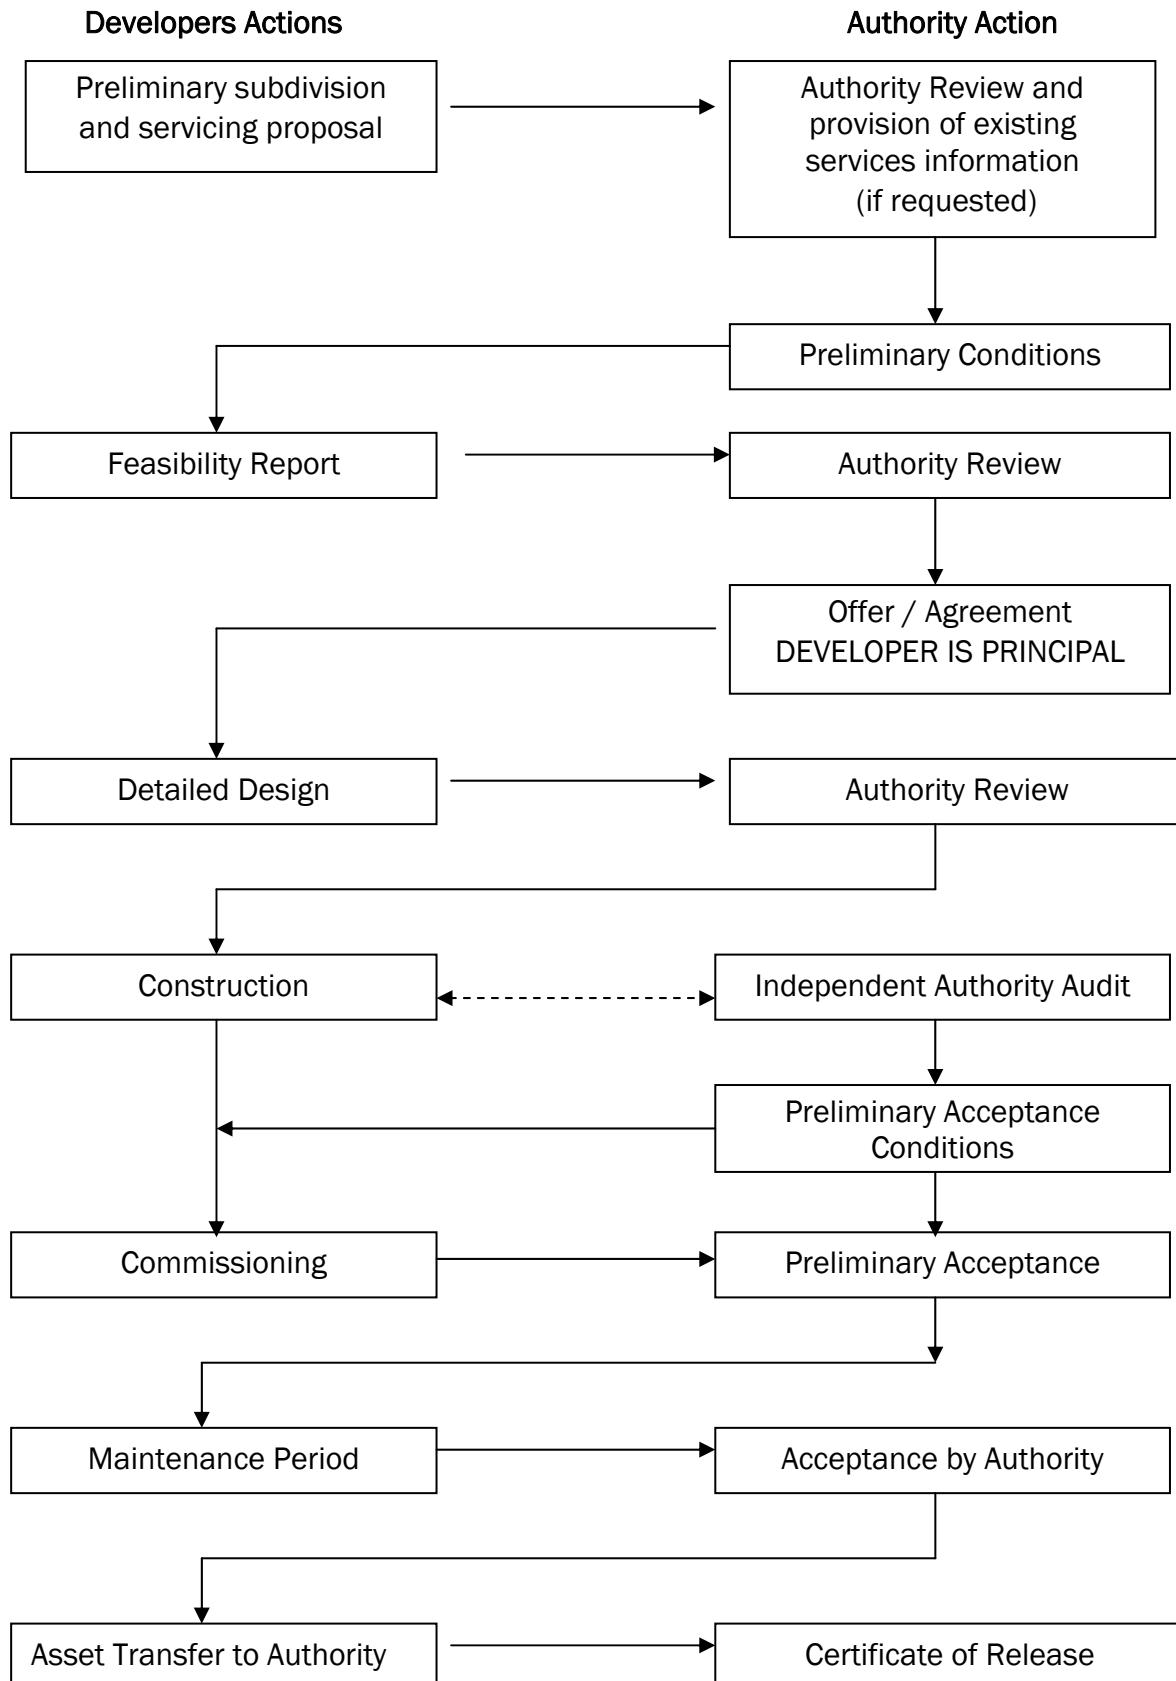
Developers Actions

Authority Action

Preliminary subdivision and servicing proposal

Authority Review and provision of existing services information (if requested)

Preliminary Conditions

Feasibility Report

Authority Review

Offer / Agreement
DEVELOPER IS PRINCIPAL

Detailed Design

Authority Review

Construction

Independent Authority Audit

Preliminary Acceptance Conditions

Commissioning

Preliminary Acceptance

Maintenance Period

Acceptance by Authority

Asset Transfer to Authority

Certificate of Release